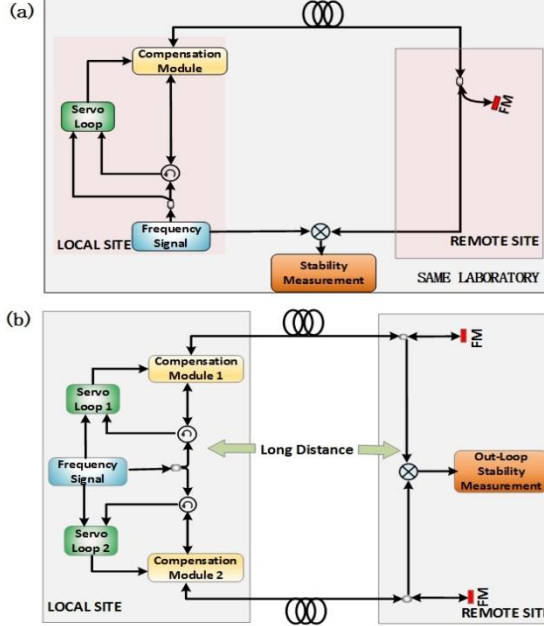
(a)

Compensation Module

Servo Loop

FM

Frequency Signal

LOCAL SITE

REMOTE SITE

Stability Measurement

SAME LABORATORY

(b)

Compensation Module 1

FM

Servo Loop 1

Long Distance

Frequency Signal

Out-Loop Stability Measurement

Servo Loop 2

Compensation Module 2

FM

LOCAL SITE

REMOTE SIT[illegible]